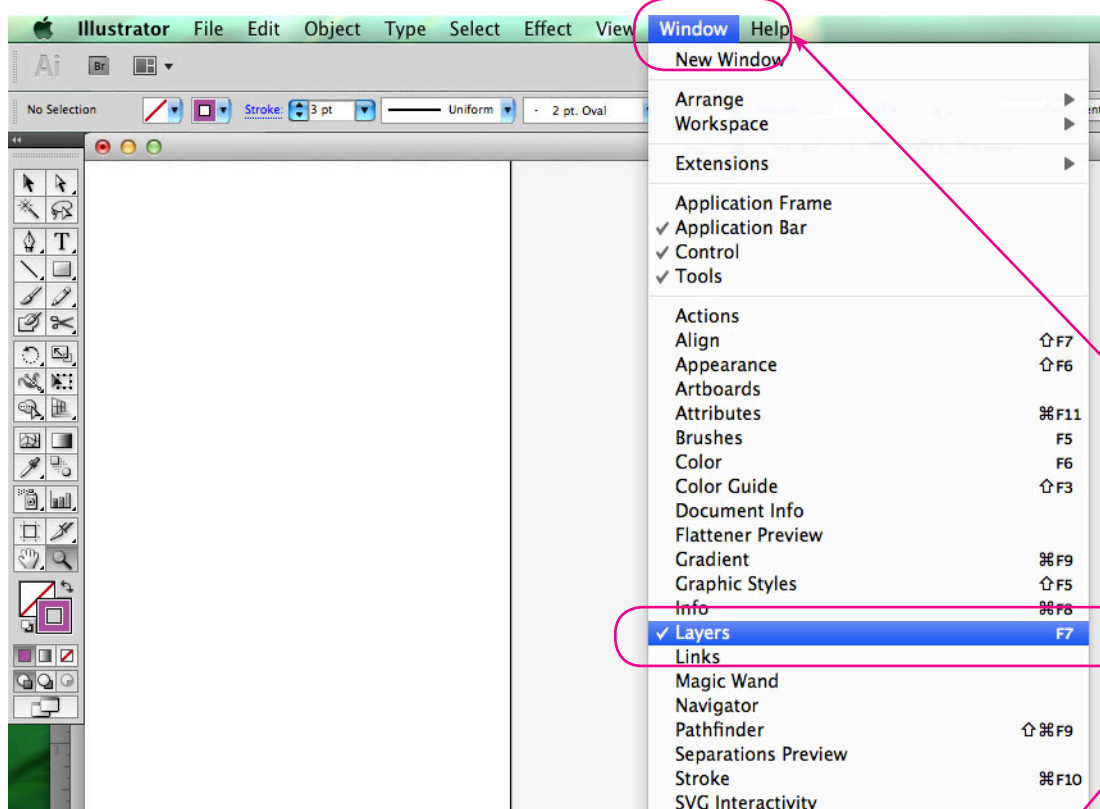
Illustrator File Edit Object Type Select Effect View Window Help

Ai Br

No Selection Stroke: 3 pt Uniform 2 pt. Oval

New Window

Arrange
Workspace

Extensions

Application Frame
✓ Application Bar
✓ Control
✓ Tools

Actions
Align ⇧F7
Appearance ⇧F6
Artboards
Attributes ⌘F11
Brushes F5
Color F6
Color Guide ⇧F3
Document Info
Flattener Preview
Gradient ⌘F9
Graphic Styles ⇧F5
Info ⌘F8
✓ Layers F7
Links
Magic Wand
Navigator
Pathfinder ⇧⌘F9
Separations Preview
Stroke ⌘F10
SVG Interactivity